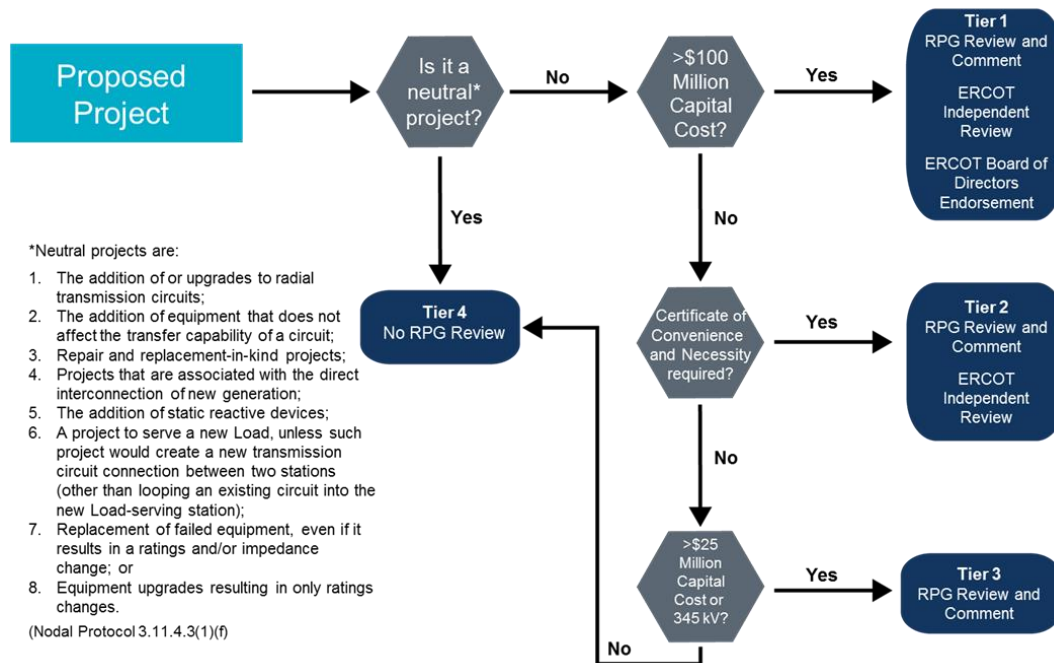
Proposed Project

Is it a neutral* project?

No

>\$100 Million Capital Cost?

Yes

Tier 1
RPG Review and Comment
ERCOT Independent Review
ERCOT Board of Directors Endorsement

Yes

No

*Neutral projects are:

1. The addition of or upgrades to radial transmission circuits;
2. The addition of equipment that does not affect the transfer capability of a circuit;
3. Repair and replacement-in-kind projects;
4. Projects that are associated with the direct interconnection of new generation;
5. The addition of static reactive devices;
6. A project to serve a new Load, unless such project would create a new transmission circuit connection between two stations (other than looping an existing circuit into the new Load-serving station);
7. Replacement of failed equipment, even if it results in a ratings and/or impedance change; or
8. Equipment upgrades resulting in only ratings changes.

(Nodal Protocol 3.11.4.3(1)(f)

Tier 4
No RPG Review

Certificate of Convenience and Necessity required?

Yes

Tier 2
RPG Review and Comment
ERCOT Independent Review

No

>\$25 Million Capital Cost or 345 kV?

Yes

Tier 3
RPG Review and Comment

No